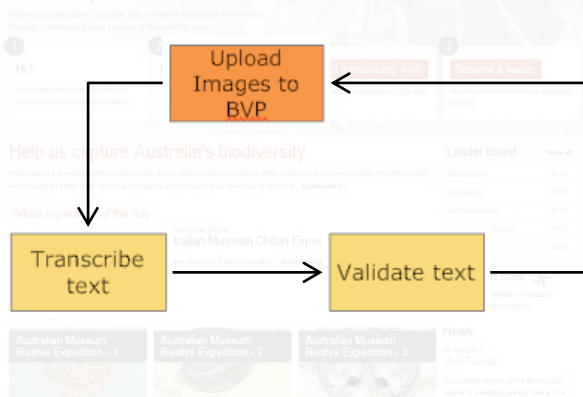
Upload Images to BVP

Transcribe text

Validate text

Helping to understand, manage and conserve Australia's biodiversity through community based capture of biodiversity data

Hi!

Become a leader

Help us capture Australia's biodiversity

Leader board

View all

Virtual expedition of the day

tralian Museum Chiton Expec

News

Australian Museum Bivalve Expedition - 1

Australian Museum Bivalve Expedition - 2

Australian Museum Bivalve Expedition - 3